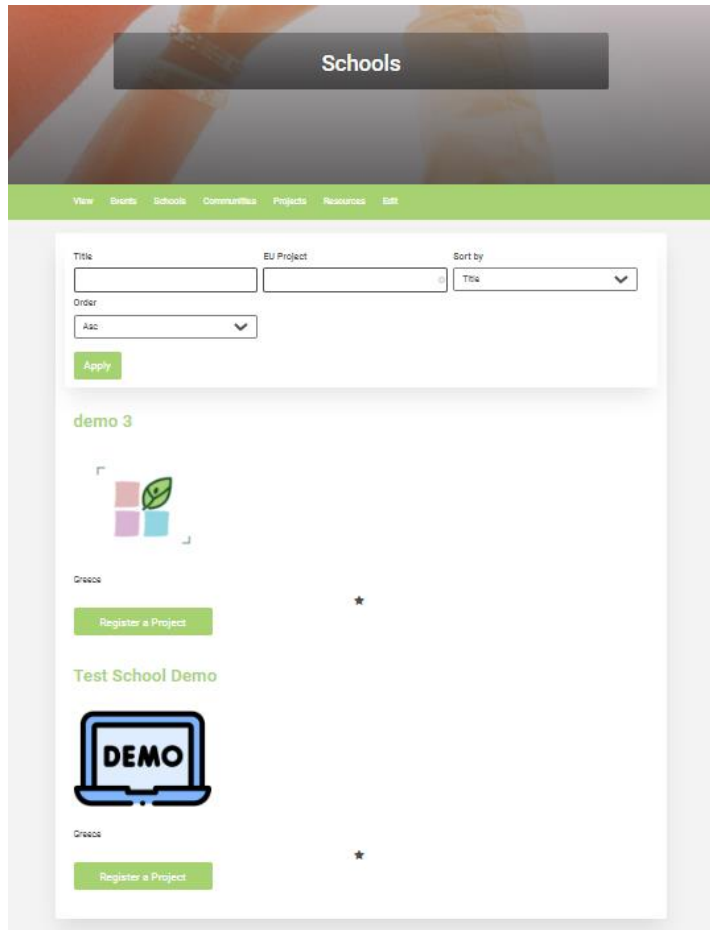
Schools

View Events Schools Communities Projects Resources Edit

Title

EU Project

Sort by

Title

Order

Asc

Apply

demo 3

Greece

★

Register a Project

Test School Demo

DEMO

Greece

★

Register a Project